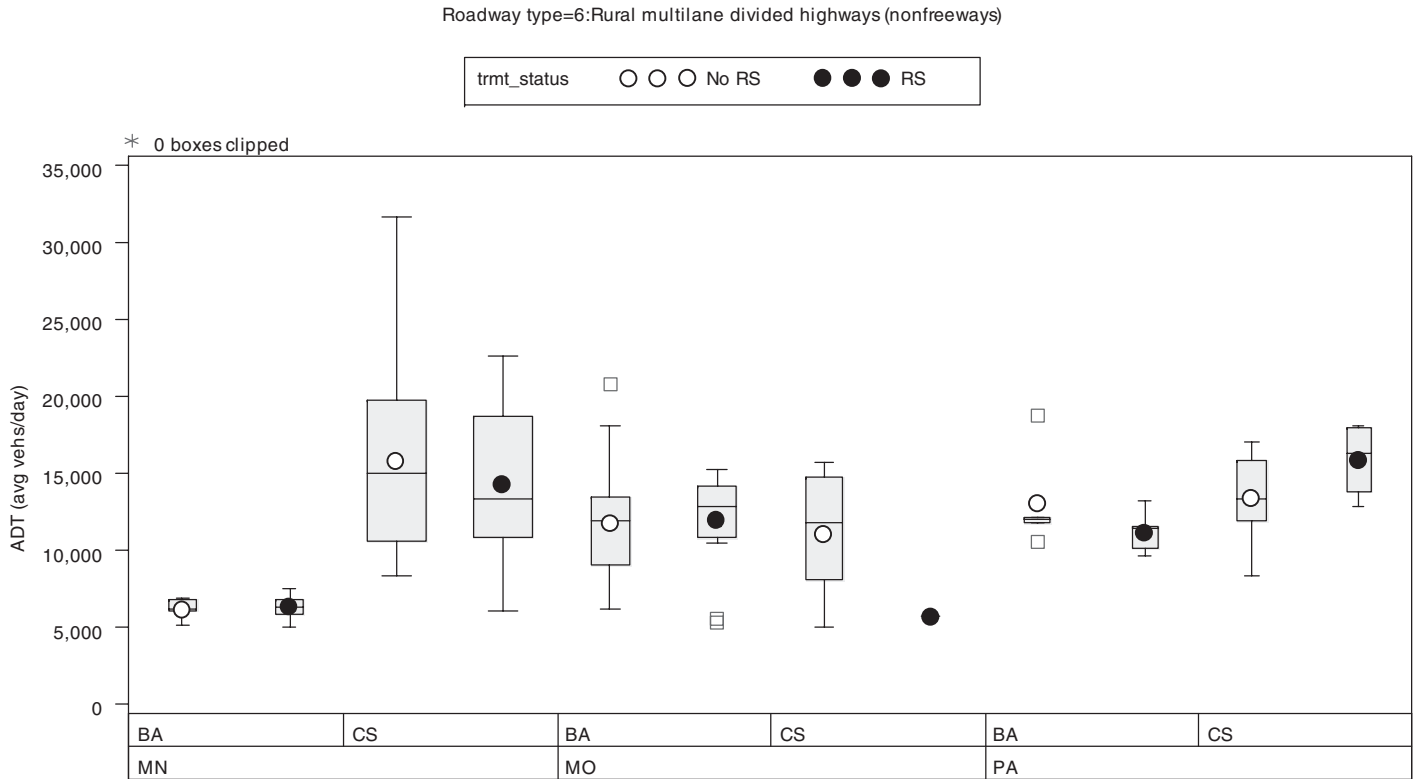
Roadway type=6:Rural multilane divided highways (nonfreeways)

trmt_status No RS RS

* 0 boxes clipped

35,000
30,000
25,000
20,000
15,000
10,000
5,000
0

ADT (avg vehs/day)

| BA | CS | BA | CS | BA | CS |
|---|---|---|---|---|---|
| MN | | MO | | PA | |